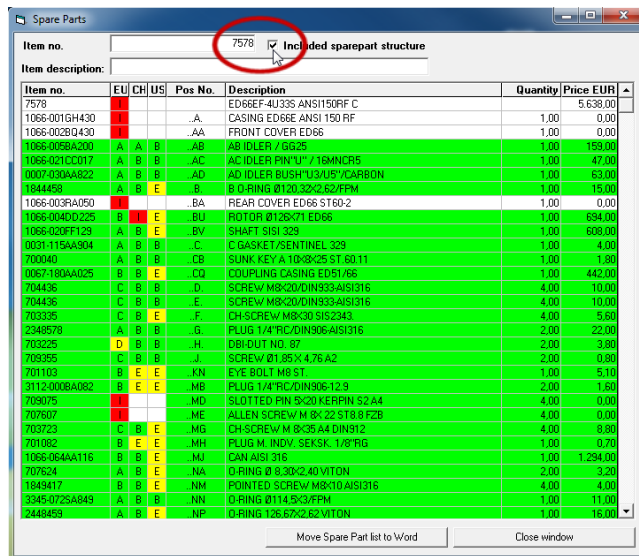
Spare Parts

Item no. 7578 Included sparepart structure

Item description:

| Item no. | EU | CH | US | Pos No. | Description | Quantity | Price EUR |
|---|---|---|---|---|---|---|---|
| 7578 | I | | | | ED66EF-4U33S ANSI150RF C | | 5.638,00 |
| 1066-001GH430 | I | | | ..A. | CASING ED66E ANSI 150 RF | 1,00 | 0,00 |
| 1066-002BQ430 | I | | | ..AA | FRONT COVER ED66 | 1,00 | 0,00 |
| 1066-005BA200 | A | A | B | ..AB | AB IDLER / GG25 | 1,00 | 159,00 |
| 1066-021CC017 | A | B | B | ..AC | AC IDLER PIN"U" / 16MNCR5 | 1,00 | 47,00 |
| 0007-030AA822 | A | B | B | ..AD | AD IDLER BUSH"U3/U5"/CARBON | 1,00 | 63,00 |
| 1844458 | A | B | E | ..B. | B O-RING Ø120,32X2,62/FPM | 1,00 | 15,00 |
| 1066-003RA050 | I | | | ..BA | REAR COVER ED66 ST60-2 | 1,00 | 0,00 |
| 1066-004DD225 | B | I | E | ..BU | ROTOR Ø126X71 ED66 | 1,00 | 694,00 |
| 1066-020FF129 | A | B | E | ..BV | SHAFT SISI 329 | 1,00 | 608,00 |
| 0031-115AA904 | A | B | B | ..C. | C GASKET/SENTINEL 329 | 1,00 | 4,00 |
| 700040 | A | B | B | ..CB | SUNK KEY A 10X8X25 ST.60.11 | 1,00 | 1,80 |
| 0067-180AA025 | B | B | E | ..CQ | COUPLING CASING ED51/66 | 1,00 | 442,00 |
| 704436 | C | B | B | ..D. | SCREW M8X20/DIN933-AISI316 | 4,00 | 10,00 |
| 704436 | C | B | B | ..E. | SCREW M8X20/DIN933-AISI316 | 4,00 | 10,00 |
| 703335 | C | B | E | ..F. | CH-SCREW M8X30 SIS2343 | 4,00 | 5,60 |
| 2348578 | A | B | B | ..G. | PLUG 1/4"RC/DIN906-AISI316 | 2,00 | 22,00 |
| 703225 | D | B | B | ..H. | DBI-DUT NO. 87 | 2,00 | 3,80 |
| 709355 | C | B | B | ..J. | SCREW Ø1,85 X 4,76 A2 | 2,00 | 0,80 |
| 701103 | B | E | E | ..KN | EYE BOLT M8 ST. | 1,00 | 5,10 |
| 3112-000AB082 | B | E | E | ..MB | PLUG 1/4"RC/DIN906-12.9 | 2,00 | 1,60 |
| 709075 | I | | | ..MD | SLOTTED PIN 5X20 KERPIN S2 A4 | 4,00 | 0,00 |
| 707607 | I | | | ..ME | ALLEN SCREW M 8X 22 ST8.8 FZB | 4,00 | 0,00 |
| 703723 | C | B | E | ..MG | CH-SCREW M 6X35 A4 DIN912 | 4,00 | 8,80 |
| 701082 | B | E | E | ..MH | PLUG M. INDV. SEKSK. 1/8"RG | 1,00 | 0,70 |
| 1066-064AA116 | B | B | E | ..MJ | CAN AISI 316 | 1,00 | 1.294,00 |
| 707624 | A | B | E | ..NA | O-RING Ø 8,30X2,40 VITON | 2,00 | 3,20 |
| 1849417 | B | B | E | ..NM | POINTED SCREW M8X10 AISI316 | 4,00 | 4,00 |
| 3345-072SA849 | A | B | B | ..NN | O-RING Ø114,5X3/FPM | 1,00 | 11,00 |
| 2448459 | A | B | E | ..NP | O-RING 126,67X2,62 VITON | 1,00 | 16,00 |

Move Spare Part list to Word

Close window